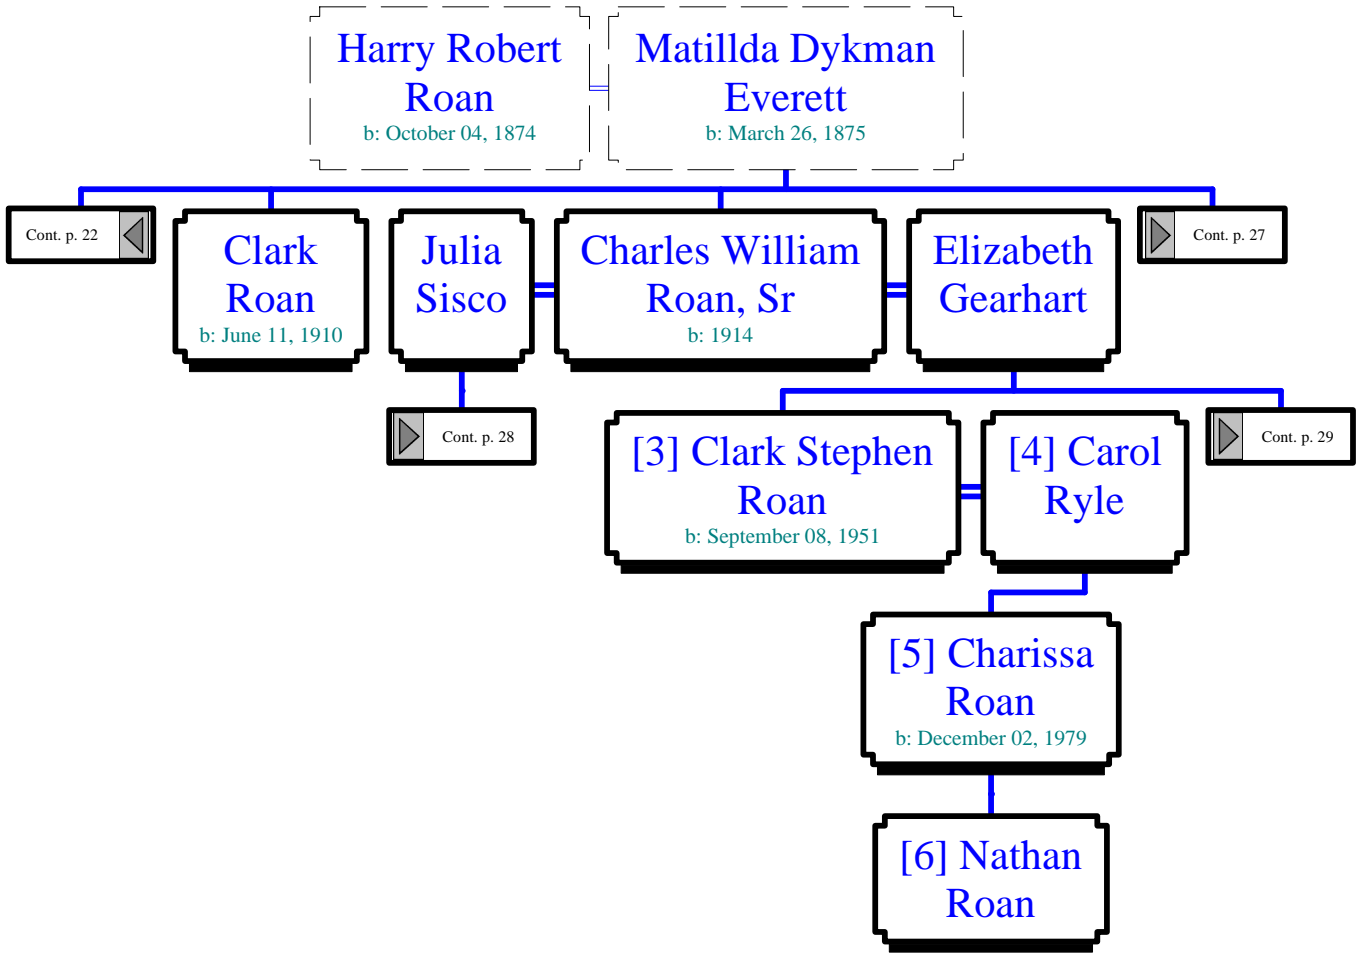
Harry Robert Roan
b: October 04, 1874

Matillda Dykman Everett
b: March 26, 1875

Cont. p. 22

Clark Roan
b: June 11, 1910

Julia Sisco

Charles William Roan, Sr
b: 1914

Elizabeth Gearhart

Cont. p. 27

Cont. p. 28

[3] Clark Stephen Roan
b: September 08, 1951

[4] Carol Ryle

Cont. p. 29

[5] Charissa Roan
b: December 02, 1979

[6] Nathan Roan